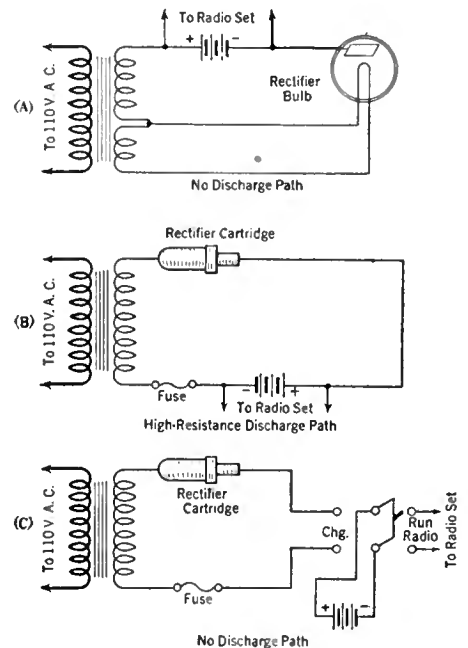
To Radio Set
+ −
Rectifier Bulb
(A)
To 110 V. A. C.
No Discharge Path

Rectifier Cartridge
(B)
To 110 V. A. C.
Fuse
− +
To Radio Set
High-Resistance Discharge Path

(C)
To 110 V. A. C.
Rectifier Cartridge
Chg.
Run Radio
To Radio Set
Fuse
+ −
No Discharge Path